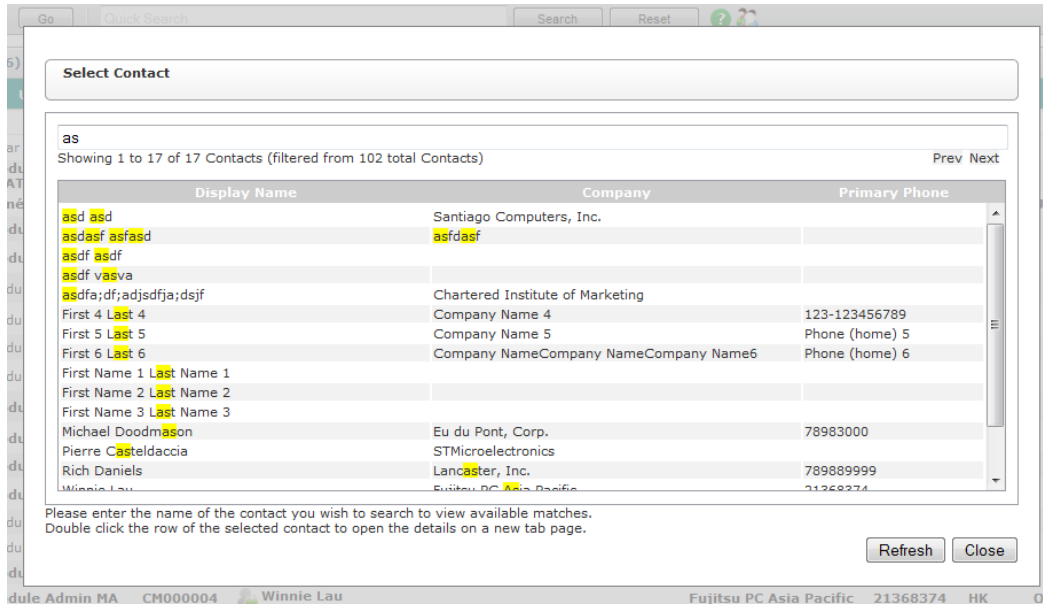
Go Quick Search Search Reset

Select Contact

as

Showing 1 to 17 of 17 Contacts (filtered from 102 total Contacts)

Prev Next

| Display Name | Company | Primary Phone |
|---|---|---|
| asd asd | Santiago Computers, Inc. | |
| asdasf asfasd | asfdasf | |
| asdf asdf | | |
| asdf vasva | | |
| asdfa;df;adjsdfja;dsjf | Chartered Institute of Marketing | |
| First 4 Last 4 | Company Name 4 | 123-123456789 |
| First 5 Last 5 | Company Name 5 | Phone (home) 5 |
| First 6 Last 6 | Company NameCompany NameCompany Name6 | Phone (home) 6 |
| First Name 1 Last Name 1 | | |
| First Name 2 Last Name 2 | | |
| First Name 3 Last Name 3 | | |
| Michael Doodmason | Eu du Pont, Corp. | 78983000 |
| Pierre Casteldaccia | STMicroelectronics | |
| Rich Daniels | Lancaster, Inc. | 789889999 |
| Winnie Lau | Fujitsu PC Asia Pacific | 21368374 |

Please enter the name of the contact you wish to search to view available matches.
Double click the row of the selected contact to open the details on a new tab page.

Refresh Close

dule Admin MA CM000004 Winnie Lau Fujitsu PC Asia Pacific 21368374 HK